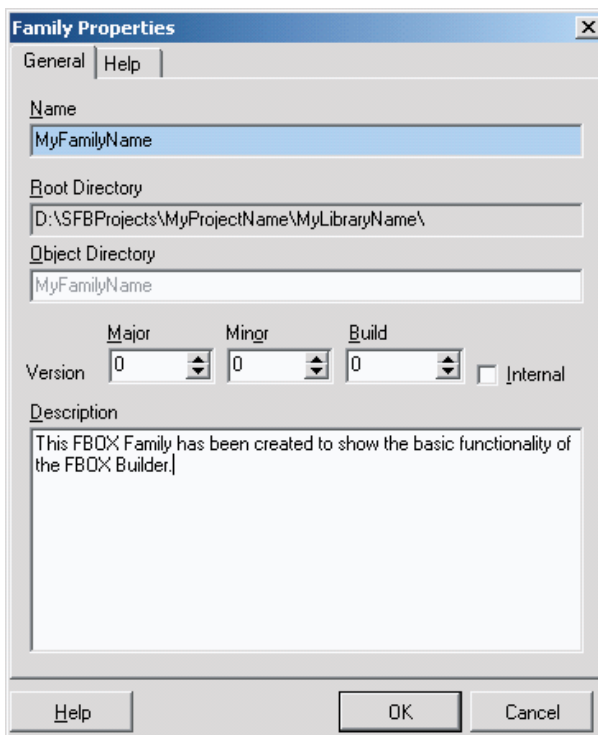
Family Properties
×
General | Help

Name
MyFamilyName

Root Directory
D:\SFBProjects\MyProjectName\MyLibraryName\

Object Directory
MyFamilyName

Version
Major
0
Minor
0
Build
0
Internal

Description
This FBOX Family has been created to show the basic functionality of the FBOX Builder.

Help
OK
Cancel